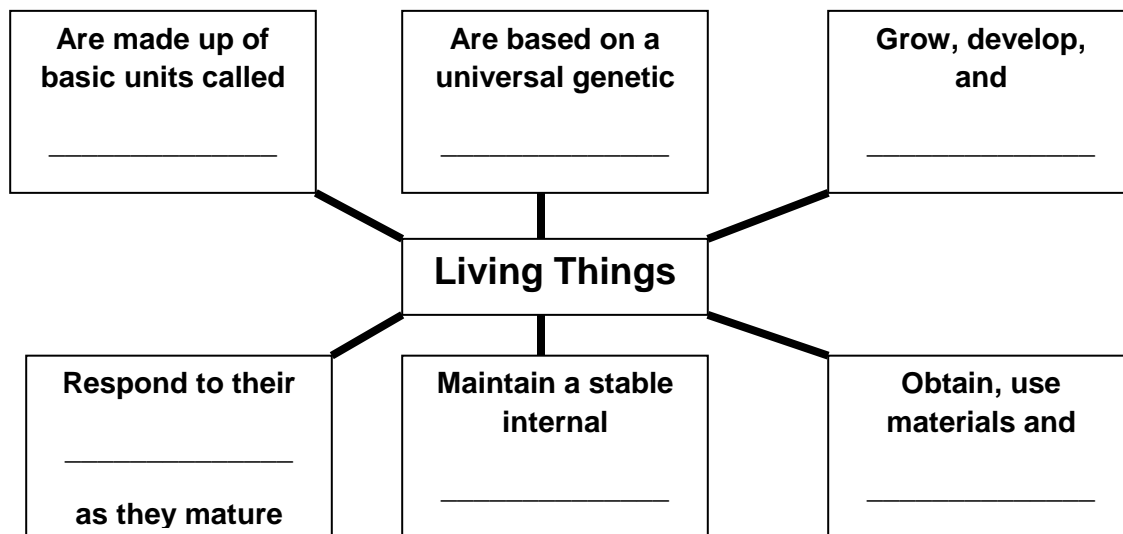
Are made up of basic units called

_______________

Are based on a universal genetic

_______________

Grow, develop, and

_______________

Living Things

Respond to their

_______________

as they mature

Maintain a stable internal

_______________

Obtain, use materials and

_______________